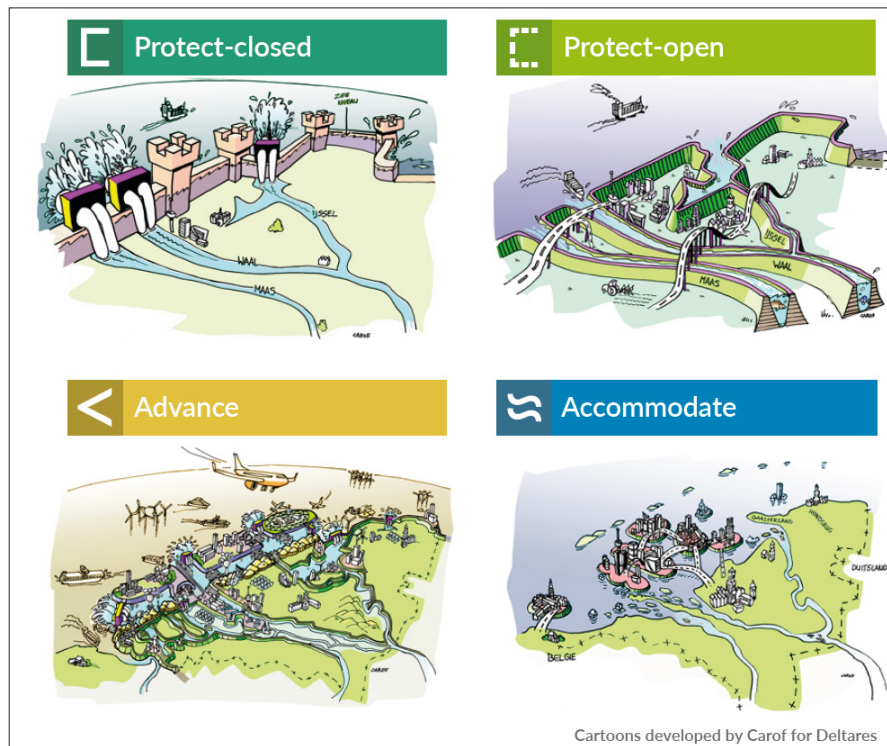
Protect-closed

ZEE NIVEAU

IJSSEL

WAAL

MAAS

CAROF

Protect-open

IJSSEL

WAAL

MAAS

CAROF

Advance

CAROF

Accommodate

GAASTERLAND

NOORDLAND

DUITSLAND

BELGIE

CAROF

Cartoons developed by Carof for Deltares